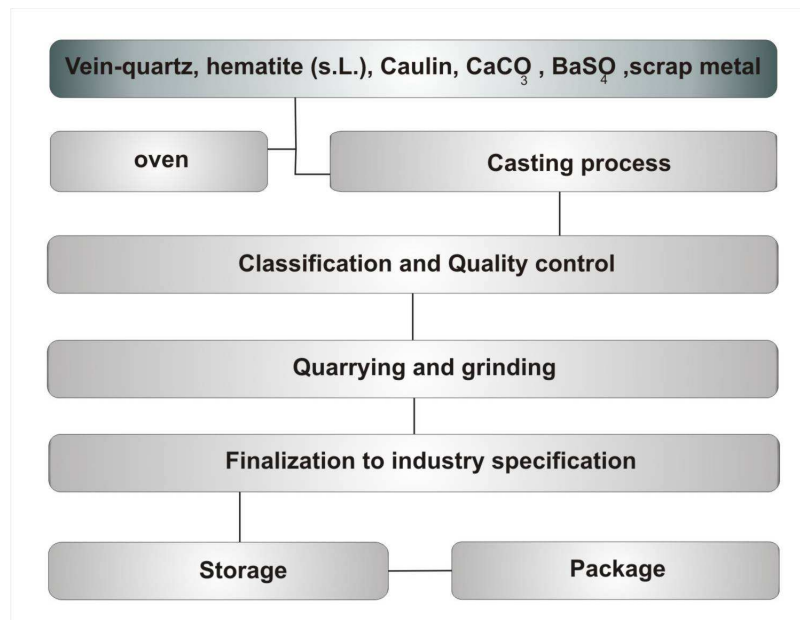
Vein-quartz, hematite (s.L.), Caulin, $CaCO_3$ , $BaSO_4$ ,scrap metal

oven

Casting process

Classification and Quality control

Quarrying and grinding

Finalization to industry specification

Storage

Package